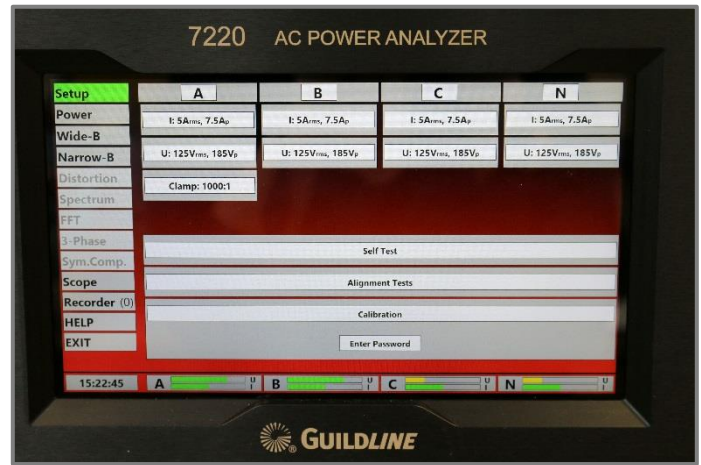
7220 AC POWER ANALYZER

Setup
Power
Wide-B
Narrow-B
Distortion
Spectrum
FFT
3-Phase
Sym.Comp.
Scope
Recorder (0)
HELP
EXIT

| A | B | C | N |
|---|---|---|---|
| I: 5A$_{rms}$, 7.5A$_{p}$ | I: 5A$_{rms}$, 7.5A$_{p}$ | I: 5A$_{rms}$, 7.5A$_{p}$ | I: 5A$_{rms}$, 7.5A$_{p}$ |
| U: 125V$_{rms}$, 185V$_{p}$ | U: 125V$_{rms}$, 185V$_{p}$ | U: 125V$_{rms}$, 185V$_{p}$ | U: 125V$_{rms}$, 185V$_{p}$ |
| Clamp: 1000:1 | | | |

Self Test
Alignment Tests
Calibration
Enter Password

15:22:45 A U I B U I C U I N U I

GUILDLINE